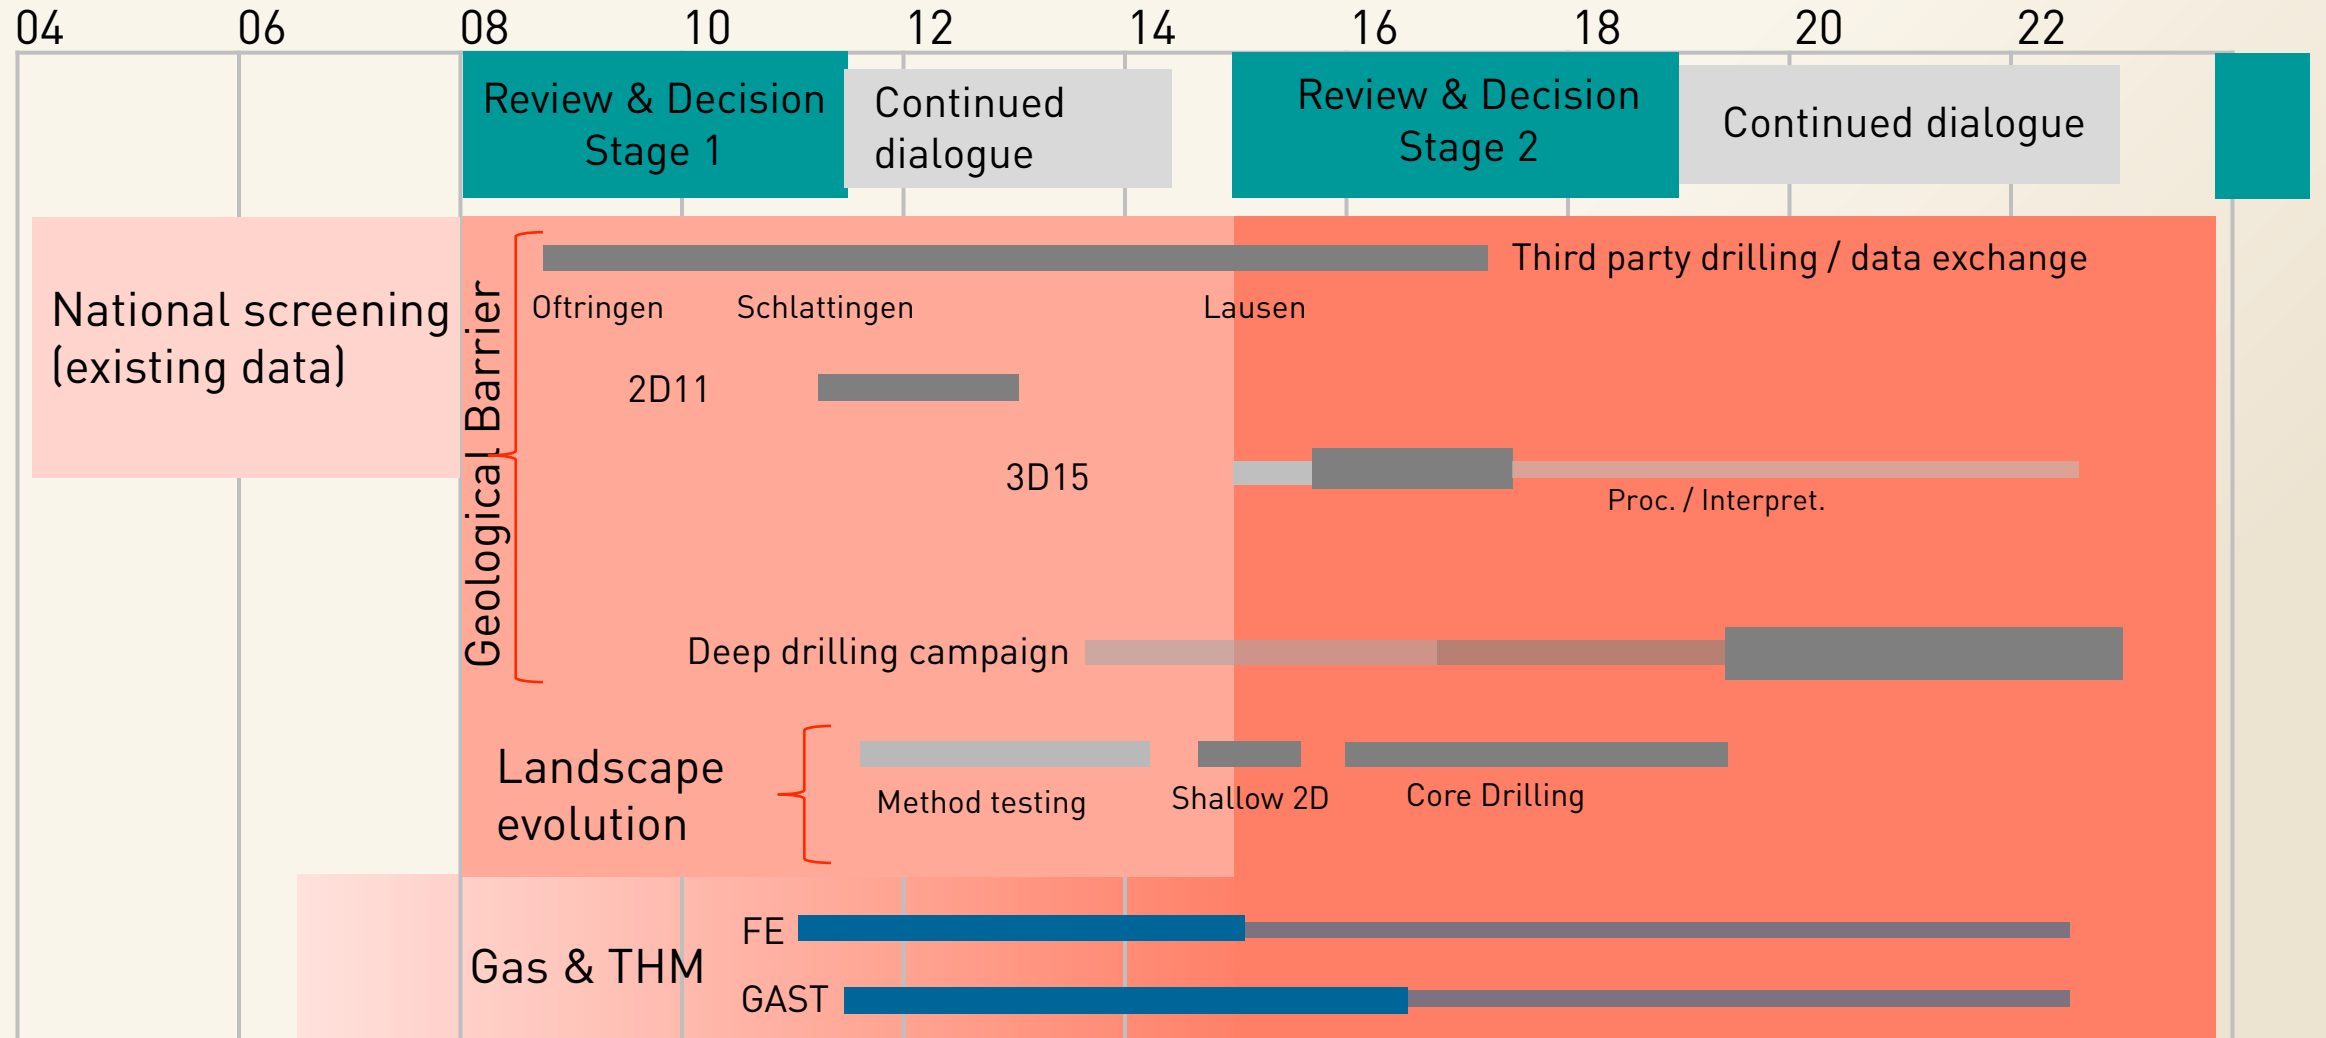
04 06 08 10 12 14 16 18 20 22

Review & Decision Stage 1

Continued dialogue

Review & Decision Stage 2

Continued dialogue

National screening (existing data)

Geological Barrier

Third party drilling / data exchange

Oftringen Schlattingen Lausen

2D11

3D15

Proc. / Interpret.

Deep drilling campaign

Landscape evolution

Method testing Shallow 2D Core Drilling

Gas & THM

FE

GAST